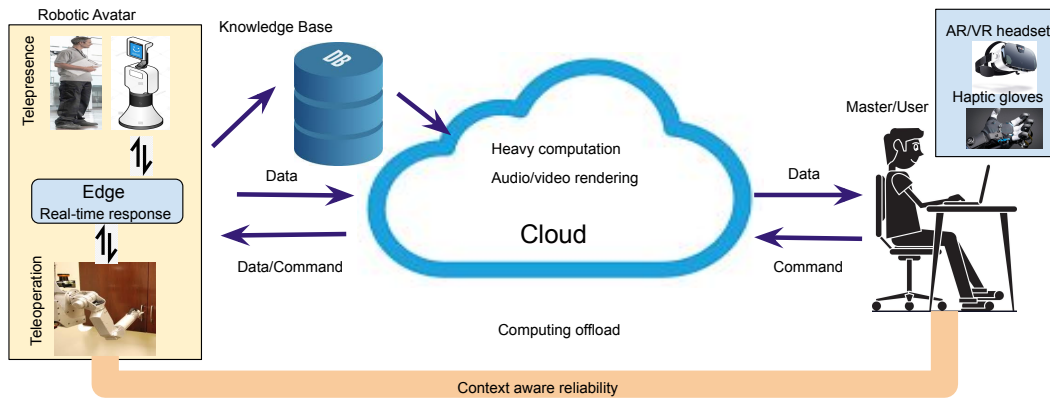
Robotic Avatar

Telepresence

Edge
Real-time response

Teleoperation

Knowledge Base

DB

Data

Data/Command

Heavy computation

Audio/video rendering

Cloud

Computing offload

Data

Command

Master/User

AR/VR headset

Haptic gloves

Context aware reliability